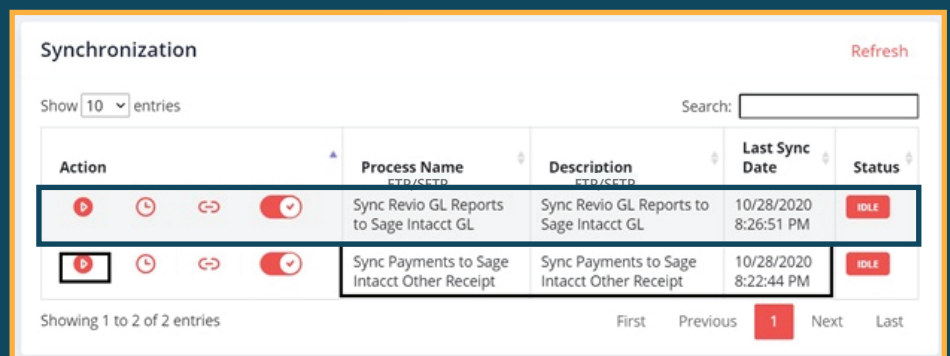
Synchronization

Refresh

Show 10 entries

Search:

| Action | Process Name | Description | Last Sync Date | Status |
|---|---|---|---|---|
| | Sync Revio GL Reports to Sage Intacct GL | Sync Revio GL Reports to Sage Intacct GL | 10/28/2020 8:26:51 PM | IDLE |
| | Sync Payments to Sage Intacct Other Receipt | Sync Payments to Sage Intacct Other Receipt | 10/28/2020 8:22:44 PM | IDLE |

Showing 1 to 2 of 2 entries

First Previous 1 Next Last